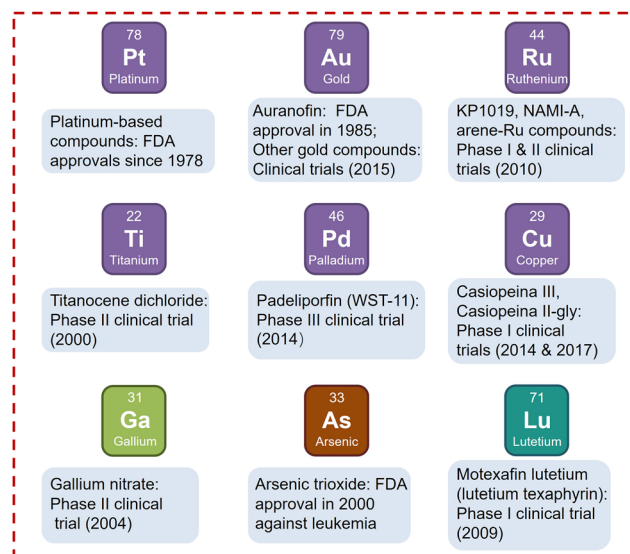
78
Pt
Platinum

Platinum-based compounds: FDA approvals since 1978

79
Au
Gold

Auranofin: FDA approval in 1985; Other gold compounds: Clinical trials (2015)

44
Ru
Ruthenium

KP1019, NAMI-A, arene-Ru compounds: Phase I & II clinical trials (2010)

22
Ti
Titanium

Titanocene dichloride: Phase II clinical trial (2000)

46
Pd
Palladium

Padeliporfin (WST-11): Phase III clinical trial (2014)

29
Cu
Copper

Casiopeina III, Casiopeina II-gly: Phase I clinical trials (2014 & 2017)

31
Ga
Gallium

Gallium nitrate: Phase II clinical trial (2004)

33
As
Arsenic

Arsenic trioxide: FDA approval in 2000 against leukemia

71
Lu
Lutetium

Motexafin lutetium (lutetium texaphyrin): Phase I clinical trial (2009)